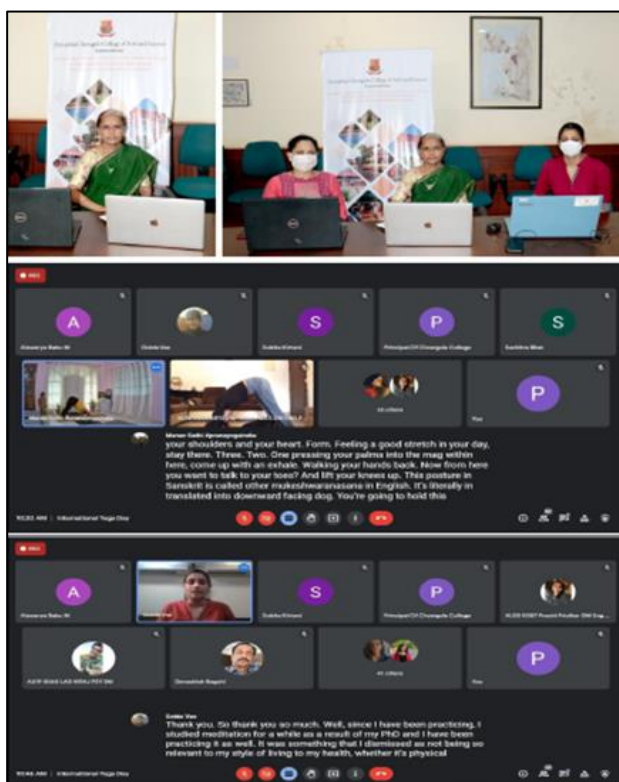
REC

A

S

P

S

P

your shoulders and your heart. Form. Feeling a good stretch in your day, stay there. Three. Two. One pressing your palms into the mag within here, come up with an exhale. Walking your hands back. Now from here you want to talk to your toes? And lift your knees up. This posture in Sanskrit is called other mukeshwaranasana in English. It's literally in translated into downward facing dog. You're going to hold this

International Yoga Day

REC

A

S

P

P

Thank you. So thank you so much. Well, since I have been practicing, I studied meditation for a while as a result of my PhD and I have been practicing it as well. It was something that I dismissed as not being so relevant to my style of living to my health, whether it's physical

International Yoga Day